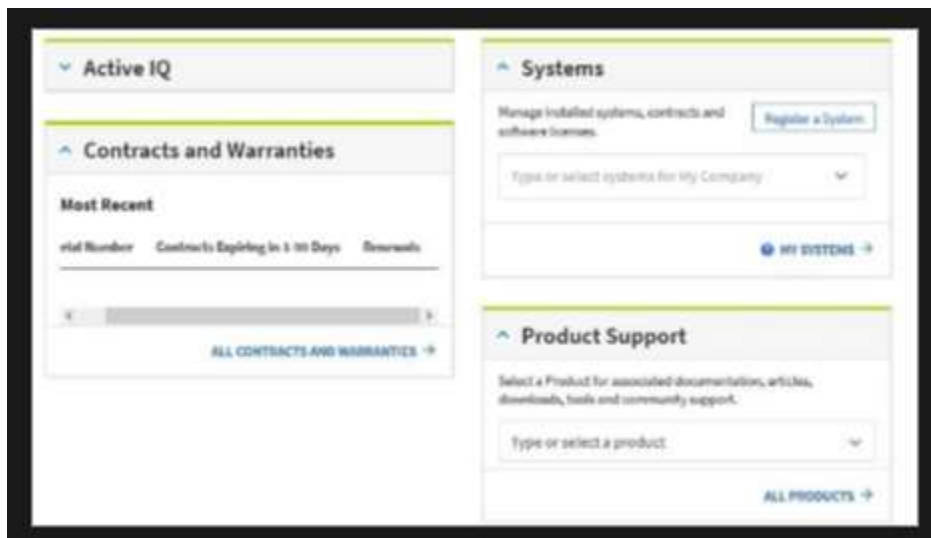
Active IQ

Contracts and Warranties

Most Recent

rial Number Contracts Expiring in 1-90 Days Renewals

ALL CONTRACTS AND WARRANTIES →

Systems

Manage installed systems, contracts and software licenses.

Register a System

Type or select systems for My Company

MY SYSTEMS →

Product Support

Select a Product for associated documentation, articles, downloads, tools and community support.

Type or select a product

ALL PRODUCTS →